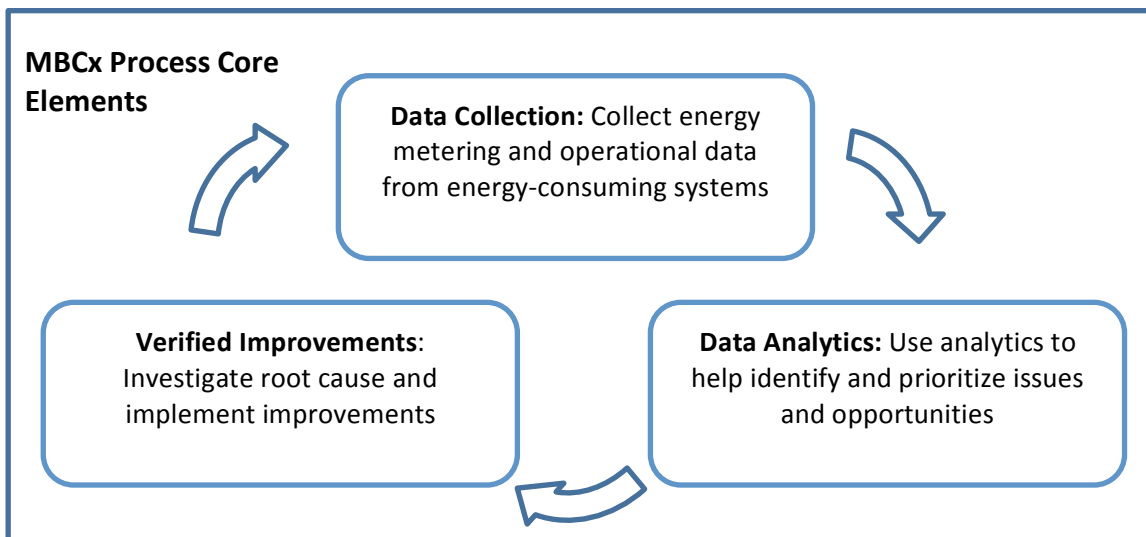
MBCx Process Core Elements

Data Collection: Collect energy metering and operational data from energy-consuming systems

Data Analytics: Use analytics to help identify and prioritize issues and opportunities

Verified Improvements: Investigate root cause and implement improvements